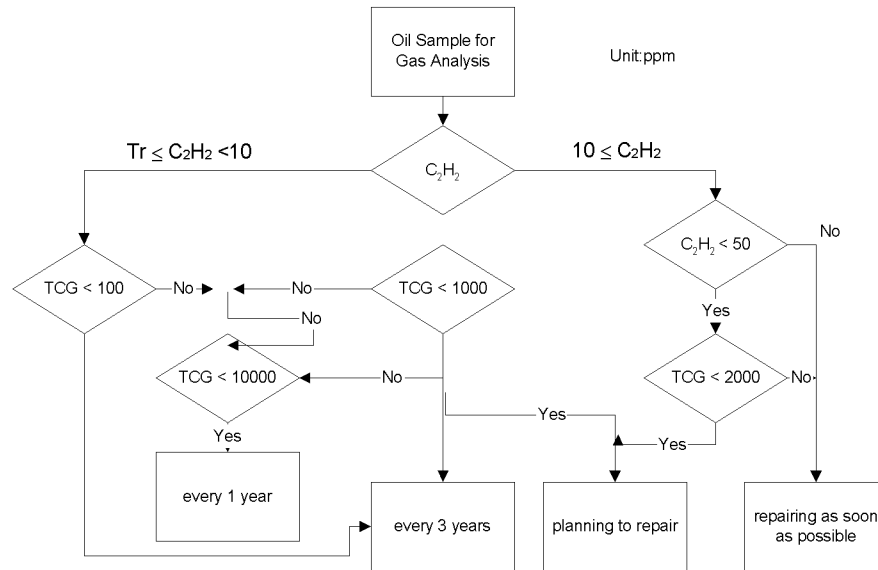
Oil Sample for Gas Analysis

Unit:ppm

Tr $\leq$ $C_2H_2$ <10

$C_2H_2$

10 $\leq$ $C_2H_2$

TCG < 100

No

No

TCG < 1000

No

$C_2H_2$ < 50

No

Yes

TCG < 10000

No

TCG < 2000

No

Yes

Yes

Yes

every 1 year

every 3 years

planning to repair

repairing as soon as possible